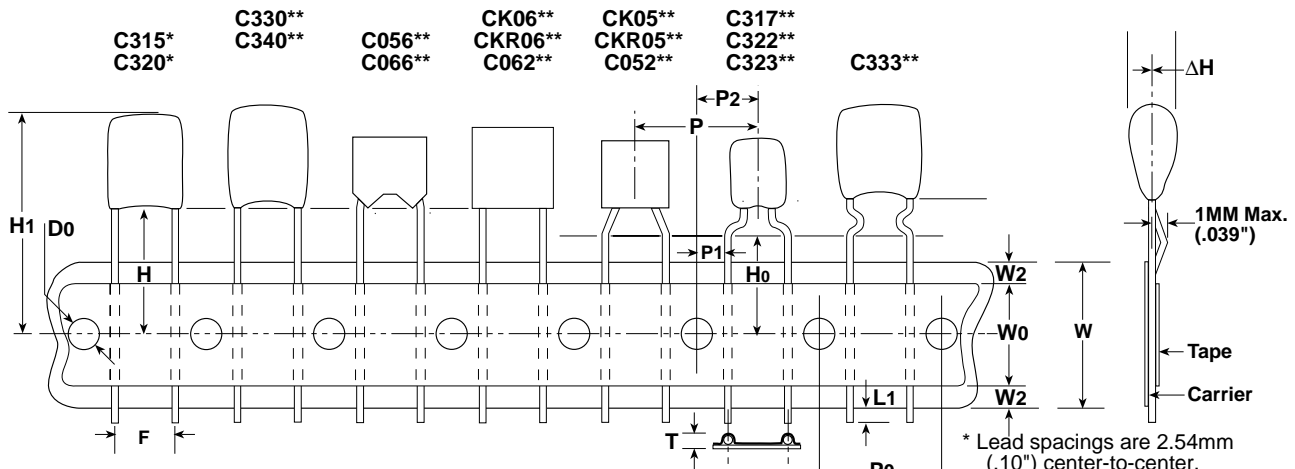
C315*
C320*

C330**
C340**

C056**
C066**

CK06**
CKR06**
C062**

CK05**
CKR05**
C052**

C317**
C322**
C323**

C333**

ΔH

P2

P

H1

D0

H

P1

H0

1MM Max. (.039")

W2

W0

W

W2

Tape

Carrier

L1

F

T

P0

* Lead spacings are 2.54mm (.10") center-to-center.